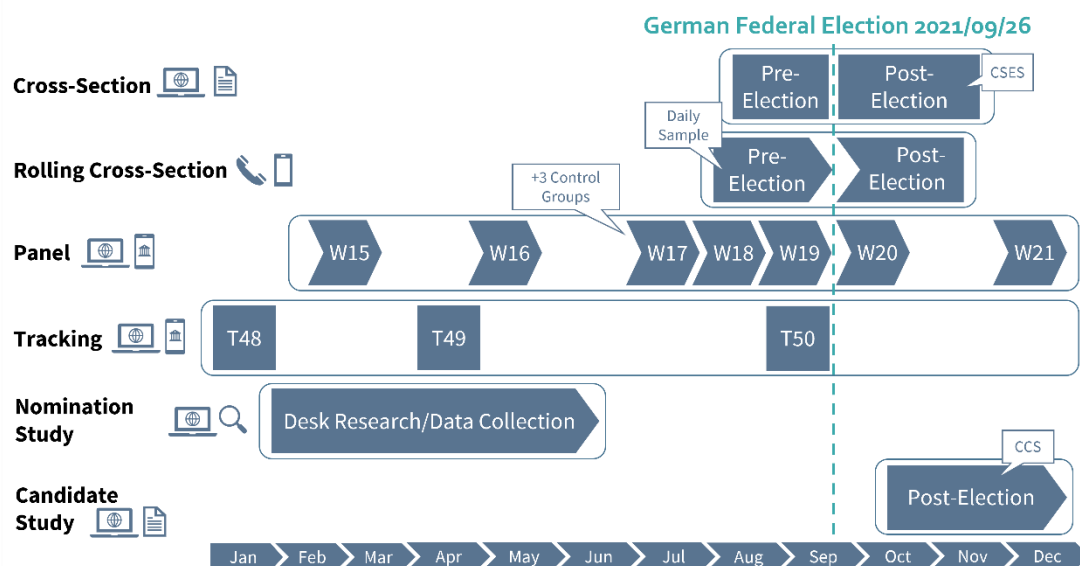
German Federal Election 2021/09/26

Cross-Section

Pre-Election

Post-Election

CSES

Daily Sample

Rolling Cross-Section

Pre-Election

Post-Election

+3 Control Groups

Panel

W15

W16

W17

W18

W19

W20

W21

Tracking

T48

T49

T50

Nomination Study

Desk Research/Data Collection

CCS

Candidate Study

Post-Election

Jan

Feb

Mar

Apr

May

Jun

Jul

Aug

Sep

Oct

Nov

Dec